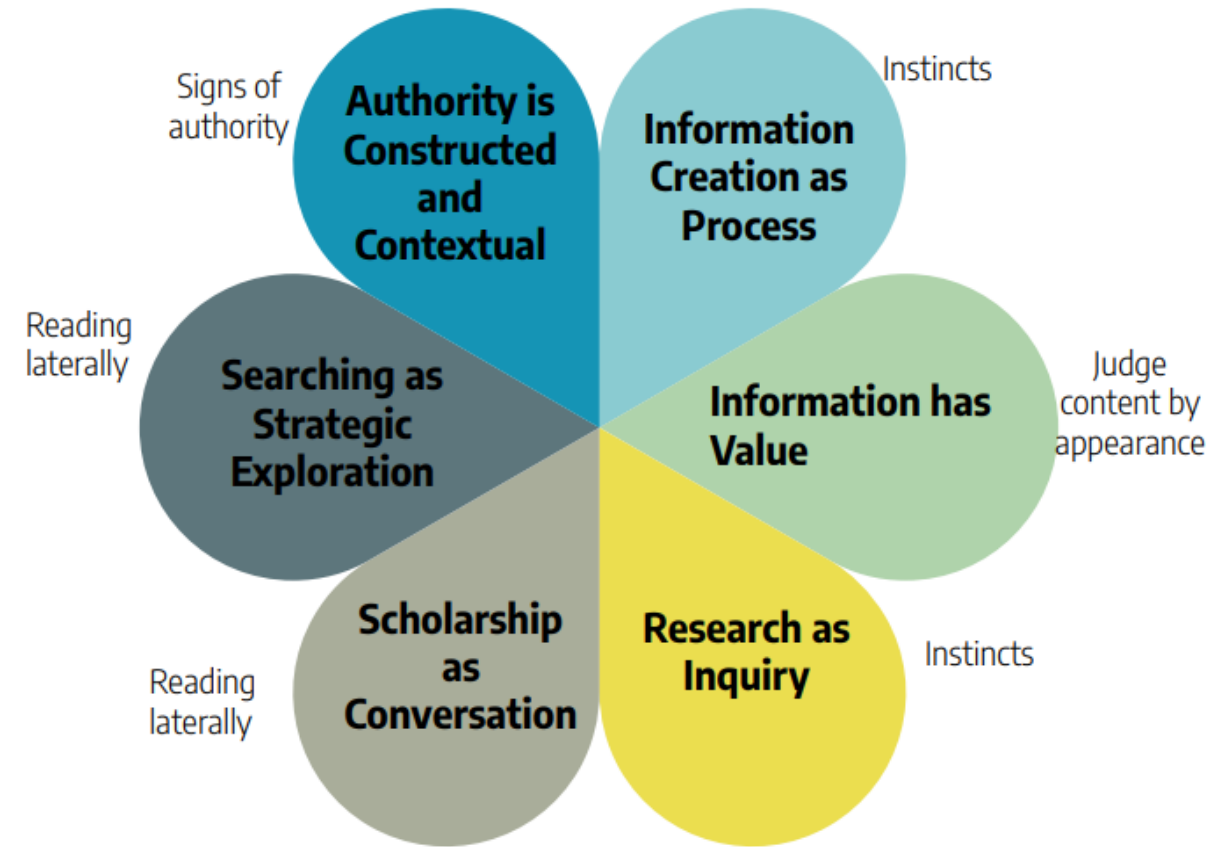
Signs of authority

Authority is Constructed and Contextual

Instincts

Information Creation as Process

Reading laterally

Searching as Strategic Exploration

Information has Value

Judge content by appearance

Scholarship as Conversation

Research as Inquiry

Instincts

Reading laterally